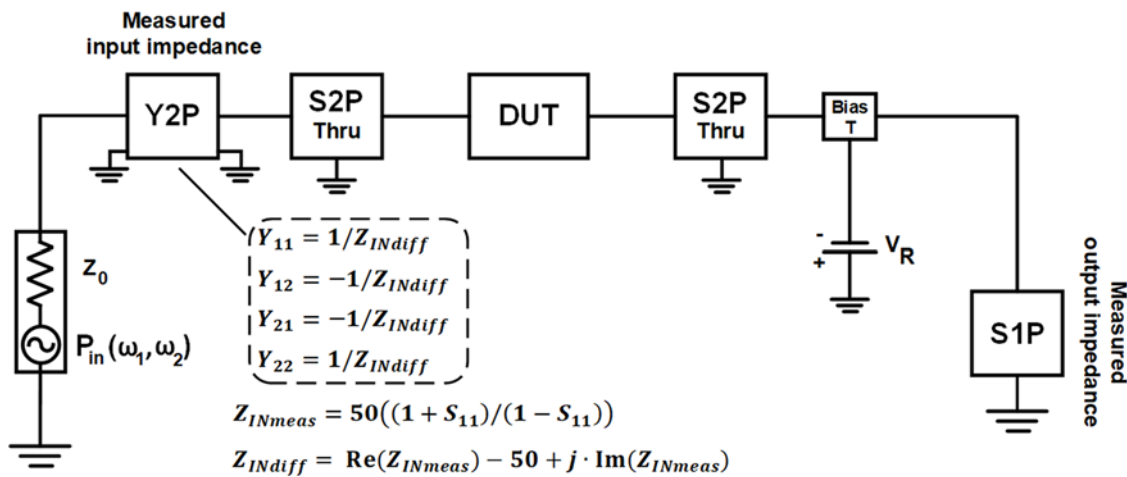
Measured input impedance

Y2P

S2P Thru

DUT

S2P Thru

Bias T

$Z_0$

$P_{in}(\omega_1, \omega_2)$

$Y_{11} = 1/Z_{INdiff}$

$Y_{12} = -1/Z_{INdiff}$

$Y_{21} = -1/Z_{INdiff}$

$Y_{22} = 1/Z_{INdiff}$

-

+

$V_R$

S1P

Measured output impedance

$Z_{INmeas} = 50((1+S_{11})/(1-S_{11}))$

$Z_{INdiff} = \mathrm{Re}(Z_{INmeas}) - 50 + j \cdot \mathrm{Im}(Z_{INmeas})$